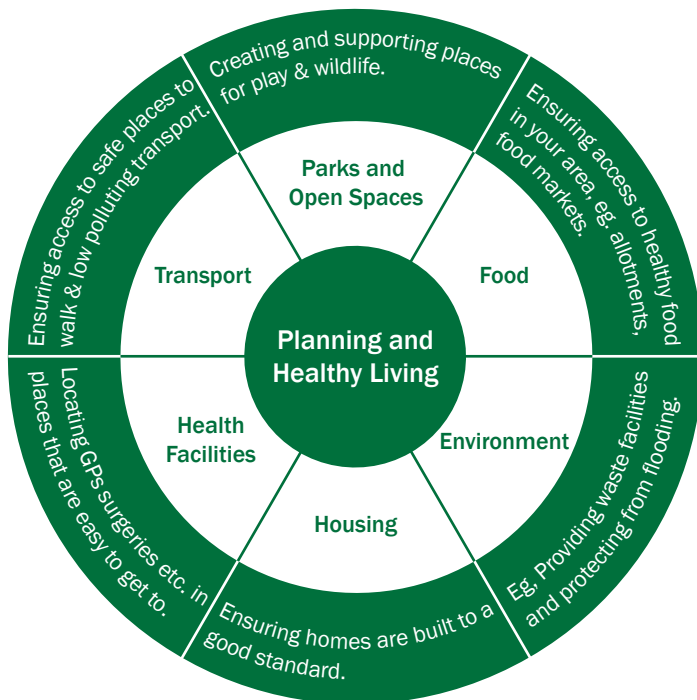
Planning and Healthy Living

Parks and Open Spaces

Creating and supporting places for play & wildlife.

Food

Ensuring access to healthy food in your area, eg. allotments, food markets.

Environment

Eg. Providing waste facilities and protecting from flooding.

Housing

Ensuring homes are built to a good standard.

Health Facilities

Locating GPs surgeries etc. in places that are easy to get to.

Transport

Ensuring access to safe places to walk & low polluting transport.